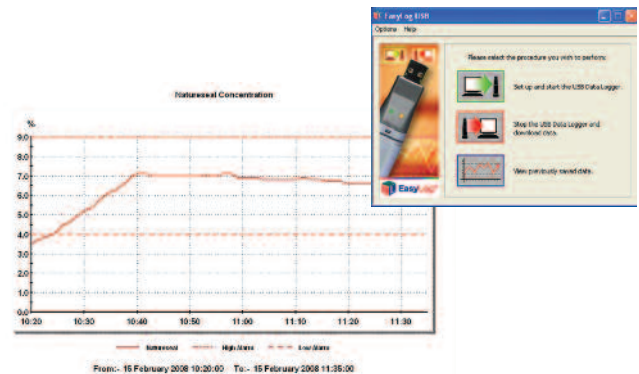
EasyLog USB
Options Help
Please select the procedure you wish to perform:
Set up and start the USB Data Logger.
Stop the USB Data Logger and download data.
View previously saved data.
EasyLog

Natureseal Concentration
%
9.0
8.0
7.0
6.0
5.0
4.0
3.0
2.0
1.0
0.0
10:20 10:30 10:40 10:50 11:00 11:10 11:20 11:30
Natureseal High Alarm Low Alarm
From:- 15 February 2008 10:20:00 To:- 15 February 2008 11:35:00